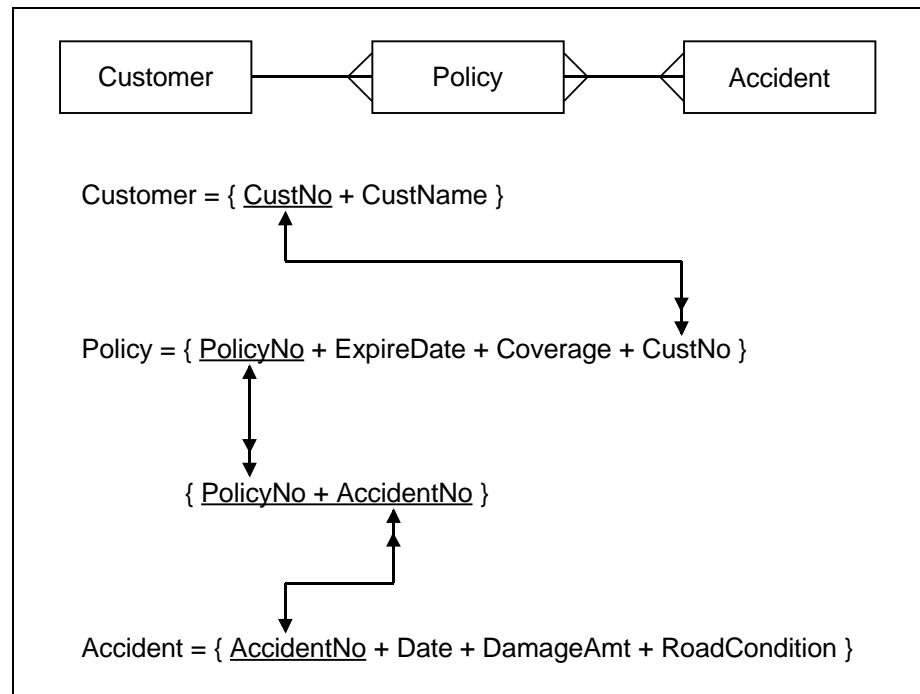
Customer

Policy

Accident

Customer = { CustNo + CustName }

Policy = { PolicyNo + ExpireDate + Coverage + CustNo }

{ PolicyNo + AccidentNo }

Accident = { AccidentNo + Date + DamageAmt + RoadCondition }